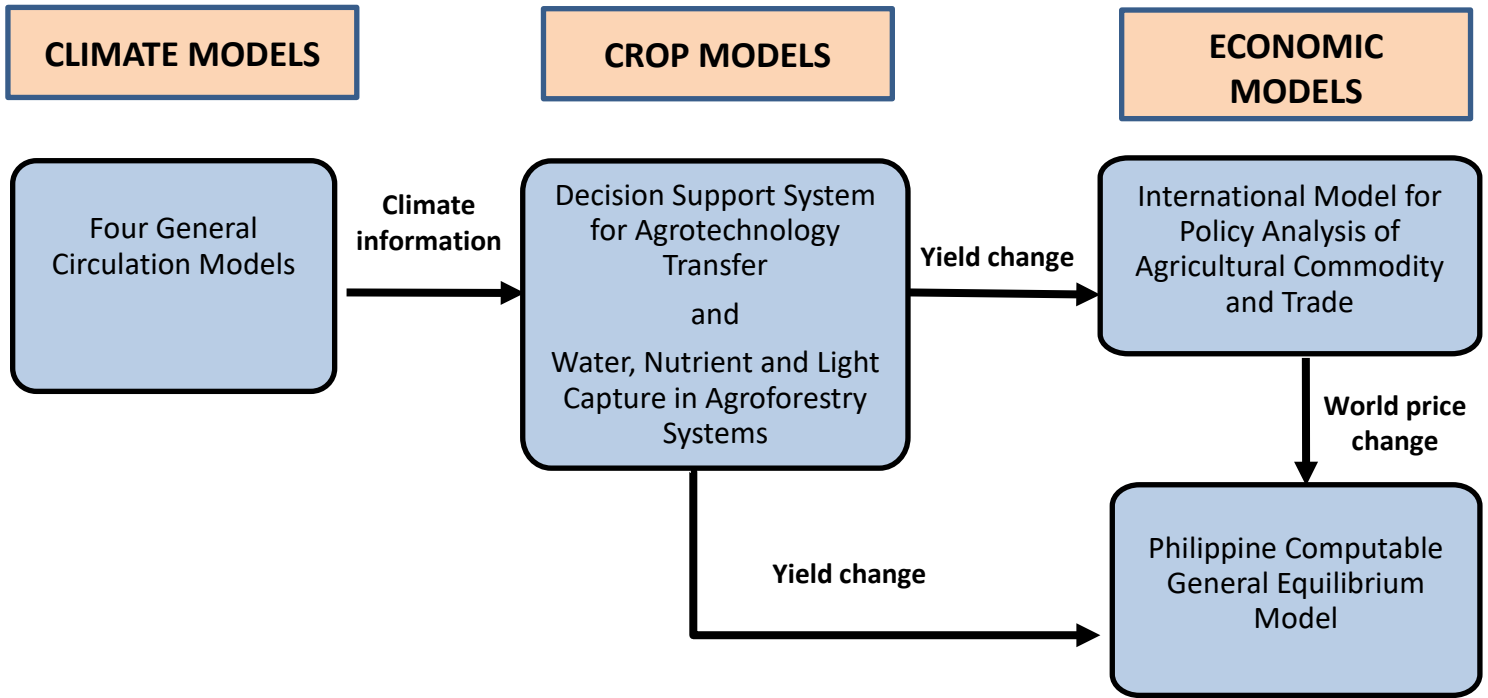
CLIMATE MODELS

CROP MODELS

ECONOMIC MODELS

Four General Circulation Models

Climate information

Decision Support System for Agrotechnology Transfer

and

Water, Nutrient and Light Capture in Agroforestry Systems

Yield change

International Model for Policy Analysis of Agricultural Commodity and Trade

World price change

Yield change

Philippine Computable General Equilibrium Model